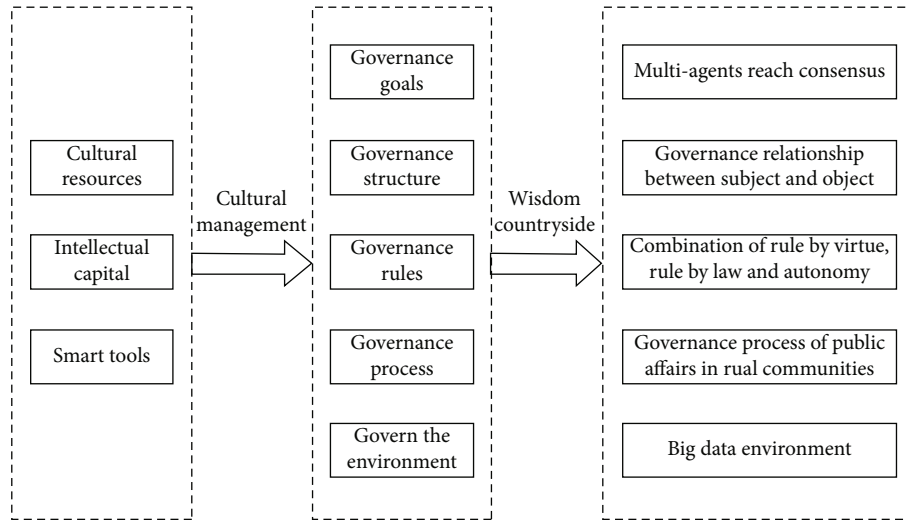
Cultural resources

Intellectual capital

Smart tools

Cultural management

Governance goals

Governance structure

Governance rules

Governance process

Govern the environment

Wisdom countryside

Multi-agents reach consensus

Governance relationship between subject and object

Combination of rule by virtue, rule by law and autonomy

Governance process of public affairs in rual communities

Big data environment